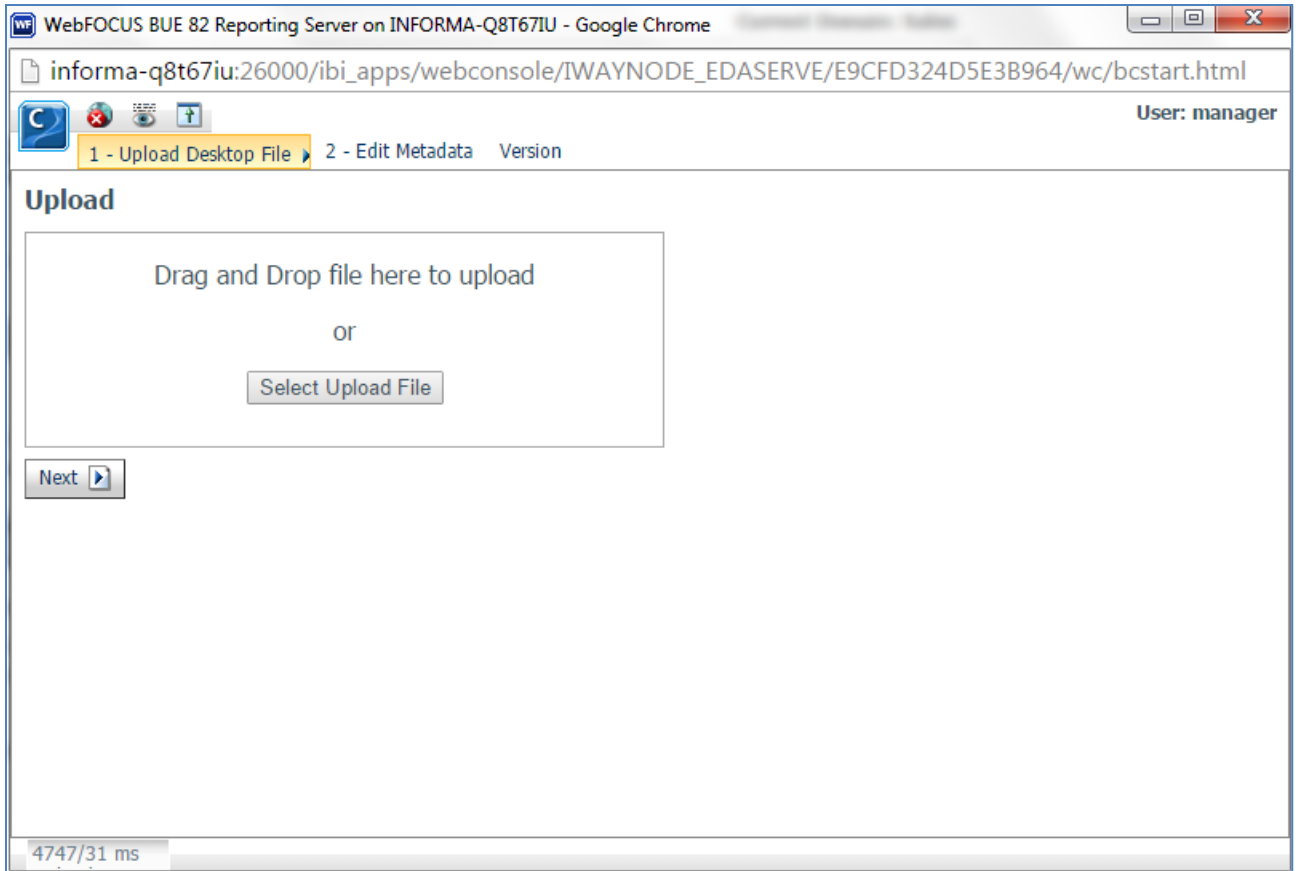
WebFOCUS BUE 82 Reporting Server on INFORMA-Q8T67IU - Google Chrome

informa-q8t67iu:26000/ibi_apps/webconsole/IWAYNODE_EDASERVE/E9CFD324D5E3B964/wc/bcstart.html

User: manager

1 - Upload Desktop File 2 - Edit Metadata Version

Upload

Drag and Drop file here to upload

or

Select Upload File

Next

4747/31 ms